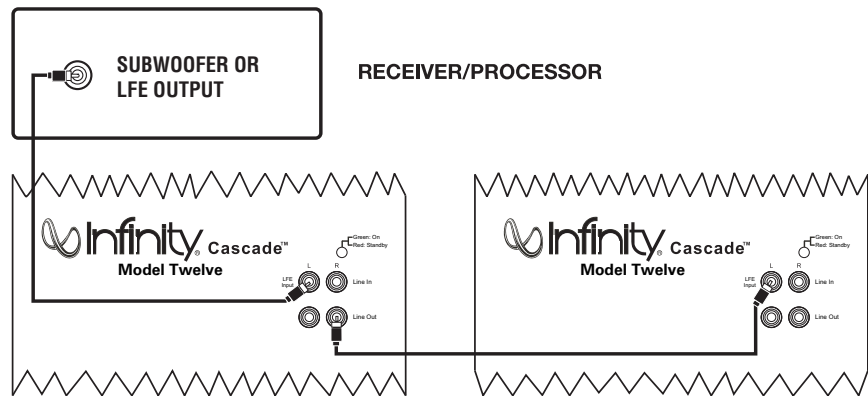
SUBWOOFER OR LFE OUTPUT

RECEIVER/PROCESSOR

Infinity® Cascade™
Model Twelve

Green: On
Red: Standby

LFE Input
L
R
Line In
Line Out

Infinity® Cascade™
Model Twelve

Green: On
Red: Standby

LFE Input
L
R
Line In
Line Out